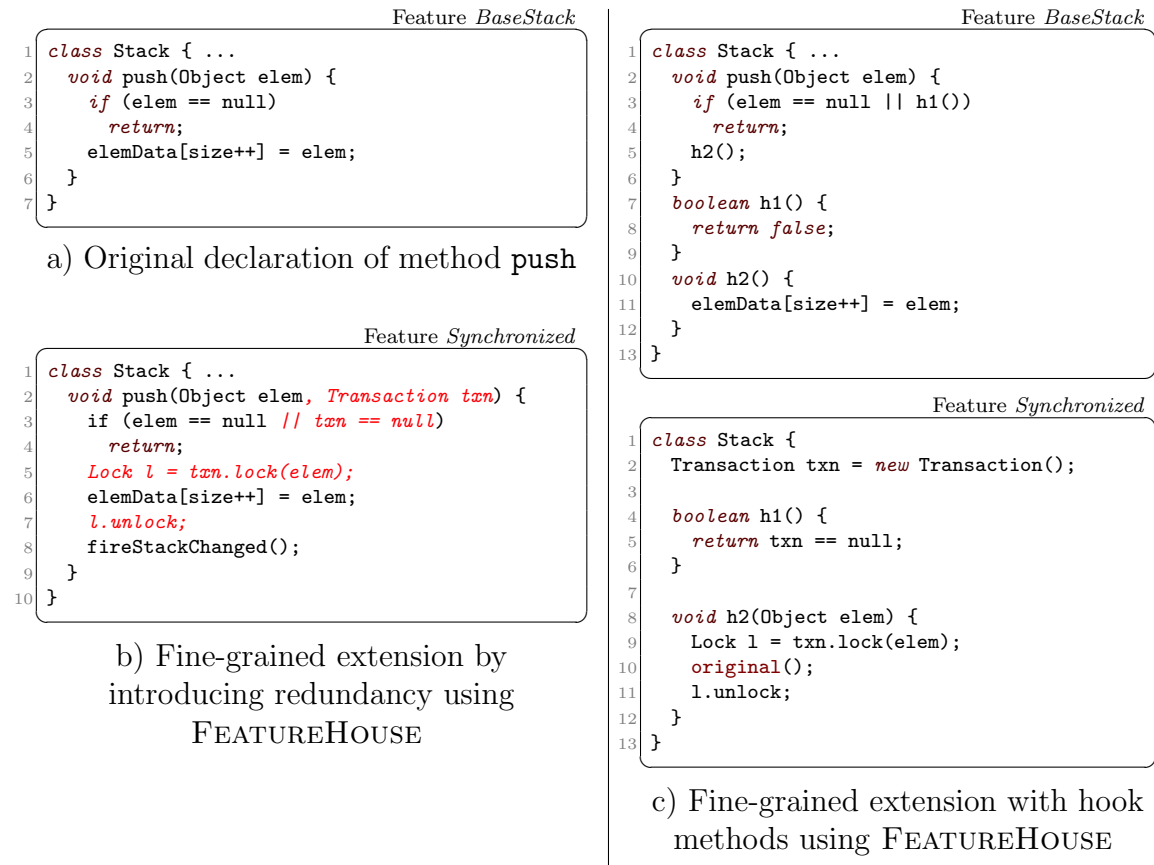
Feature *BaseStack*

```
1 class Stack { ...
2   void push(Object elem) {
3     if (elem == null)
4       return;
5     elemData[size++] = elem;
6   }
7 }
```

a) Original declaration of method push

Feature *Synchronized*

```
1 class Stack { ...
2   void push(Object elem, Transaction txn) {
3     if (elem == null || txn == null)
4       return;
5     Lock l = txn.lock(elem);
6     elemData[size++] = elem;
7     l.unlock;
8     fireStackChanged();
9   }
10 }
```

b) Fine-grained extension by introducing redundancy using FeatureHouse

Feature *BaseStack*

```
1 class Stack { ...
2   void push(Object elem) {
3     if (elem == null || h1())
4       return;
5     h2();
6   }
7   boolean h1() {
8     return false;
9   }
10  void h2() {
11    elemData[size++] = elem;
12  }
13 }
```

Feature *Synchronized*

```
1 class Stack {
2   Transaction txn = new Transaction();
3
4   boolean h1() {
5     return txn == null;
6   }
7
8   void h2(Object elem) {
9     Lock l = txn.lock(elem);
10    original();
11    l.unlock;
12  }
13 }
```

c) Fine-grained extension with hook methods using FeatureHouse